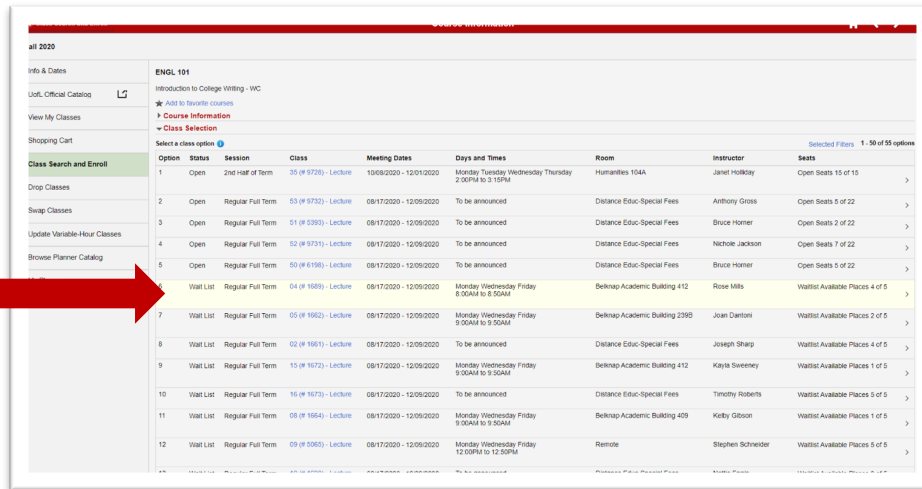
Course Information

all 2020

Info & Dates

UofL Official Catalog

View My Classes

Shopping Cart

Class Search and Enroll

Drop Classes

Swap Classes

Update Variable-Hour Classes

Browse Planner Catalog

ENGL 101

Introduction to College Writing - WC

Add to favorite courses

Course Information

Class Selection

Select a class option

Selected Filters 1 - 50 of 55 options

| Option | Status | Session | Class | Meeting Dates | Days and Times | Room | Instructor | Seats |
|---|---|---|---|---|---|---|---|---|
| 1 | Open | 2nd Half of Term | 35 (# 5726) - Lecture | 10/08/2020 - 12/01/2020 | Monday Tuesday Wednesday Thursday 2:00PM to 3:15PM | Humanities 104A | Janet Holliday | Open Seats 15 of 15 |
| 2 | Open | Regular Full Term | 53 (# 5732) - Lecture | 08/17/2020 - 12/09/2020 | To be announced | Distance Educ-Special Fees | Anthony Gross | Open Seats 5 of 22 |
| 3 | Open | Regular Full Term | 51 (# 5393) - Lecture | 08/17/2020 - 12/09/2020 | To be announced | Distance Educ-Special Fees | Bruce Horner | Open Seats 2 of 22 |
| 4 | Open | Regular Full Term | 52 (# 5731) - Lecture | 08/17/2020 - 12/09/2020 | To be announced | Distance Educ-Special Fees | Nichole Jackson | Open Seats 7 of 22 |
| 5 | Open | Regular Full Term | 50 (# 6198) - Lecture | 08/17/2020 - 12/09/2020 | To be announced | Distance Educ-Special Fees | Bruce Horner | Open Seats 5 of 22 |
| 6 | Wait List | Regular Full Term | 04 (# 1689) - Lecture | 08/17/2020 - 12/09/2020 | Monday Wednesday Friday 8:00AM to 8:50AM | Belknap Academic Building 412 | Rose Mills | Waitlist Available Places 4 of 5 |
| 7 | Wait List | Regular Full Term | 05 (# 1662) - Lecture | 08/17/2020 - 12/09/2020 | Monday Wednesday Friday 9:00AM to 9:50AM | Belknap Academic Building 239B | Joan Dantoni | Waitlist Available Places 2 of 5 |
| 8 | Wait List | Regular Full Term | 02 (# 1661) - Lecture | 08/17/2020 - 12/09/2020 | To be announced | Distance Educ-Special Fees | Joseph Sharp | Waitlist Available Places 4 of 5 |
| 9 | Wait List | Regular Full Term | 15 (# 1672) - Lecture | 08/17/2020 - 12/09/2020 | Monday Wednesday Friday 9:00AM to 9:50AM | Belknap Academic Building 412 | Kayla Sweeney | Waitlist Available Places 1 of 5 |
| 10 | Wait List | Regular Full Term | 16 (# 1673) - Lecture | 08/17/2020 - 12/09/2020 | To be announced | Distance Educ-Special Fees | Timothy Roberts | Waitlist Available Places 5 of 5 |
| 11 | Wait List | Regular Full Term | 08 (# 1664) - Lecture | 08/17/2020 - 12/09/2020 | Monday Wednesday Friday 9:00AM to 9:50AM | Belknap Academic Building 409 | Kelby Gibson | Waitlist Available Places 1 of 5 |
| 12 | Wait List | Regular Full Term | 09 (# 5065) - Lecture | 08/17/2020 - 12/09/2020 | Monday Wednesday Friday 12:00PM to 12:50PM | Remote | Stephen Schneider | Waitlist Available Places 5 of 5 |